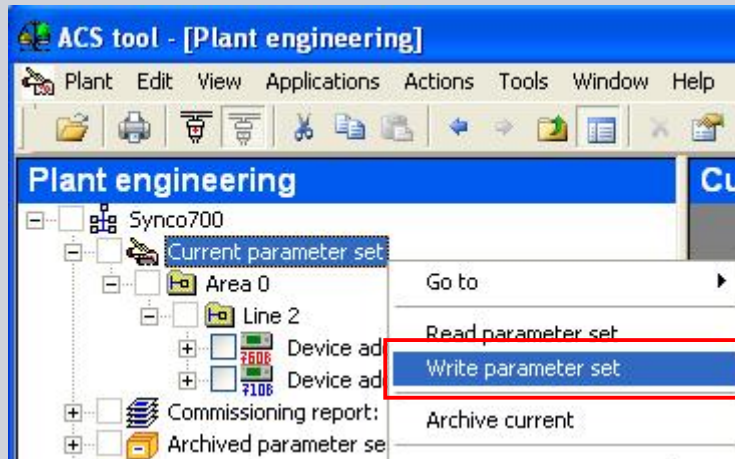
ACS tool - [Plant engineering]

Plant Edit View Applications Actions Tools Window Help

Plant engineering

Cu

Synco700

Current parameter set

Area 0

Line 2

Device ad

Device ad

Commissioning report:

Archived parameter se

Go to

Read parameter set

Write parameter set

Archive current